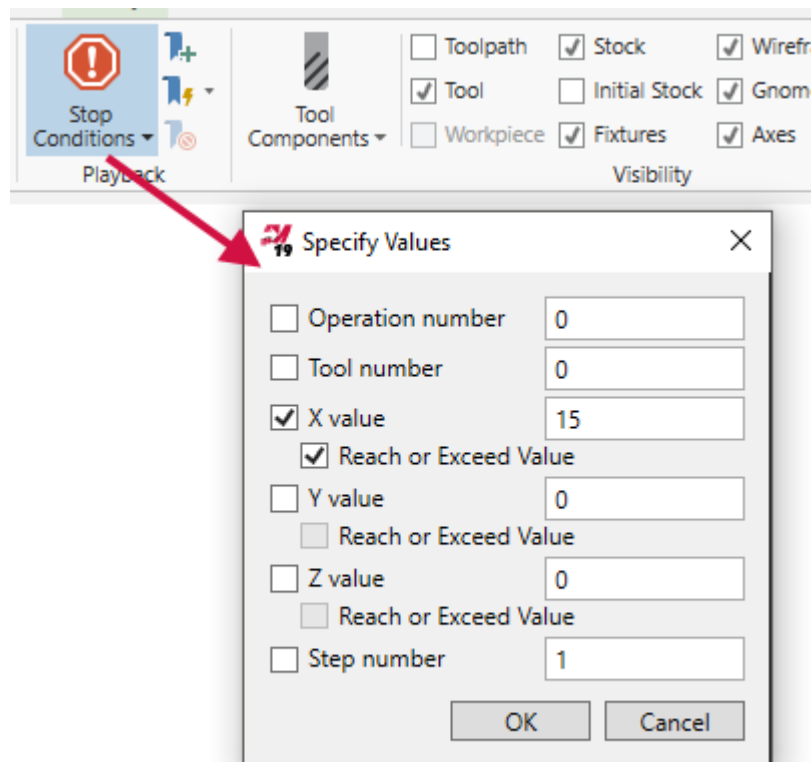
Stop Conditions ▾

Playback

Tool Components ▾

Toolpath
Tool
Workpiece
Stock
Initial Stock
Fixtures
Wirefr
Gnom
Axes

Visibility

Specify Values

Operation number 0
Tool number 0
X value 15
Reach or Exceed Value
Y value 0
Reach or Exceed Value
Z value 0
Reach or Exceed Value
Step number 1

OK
Cancel